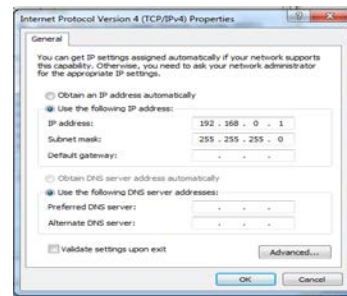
Internet Protocol Version 4 (TCP/IPv4) Properties

General

You can get IP settings assigned automatically if your network supports this capability. Otherwise, you need to ask your network administrator for the appropriate IP settings.

Obtain an IP address automatically

Use the following IP address:

IP address: 192 . 168 . 0 . 1

Subnet mask: 255 . 255 . 255 . 0

Default gateway: . . .

Obtain DNS server address automatically

Use the following DNS server addresses:

Preferred DNS server: . . .

Alternate DNS server: . . .

Validate settings upon exit

Advanced...

OK

Cancel